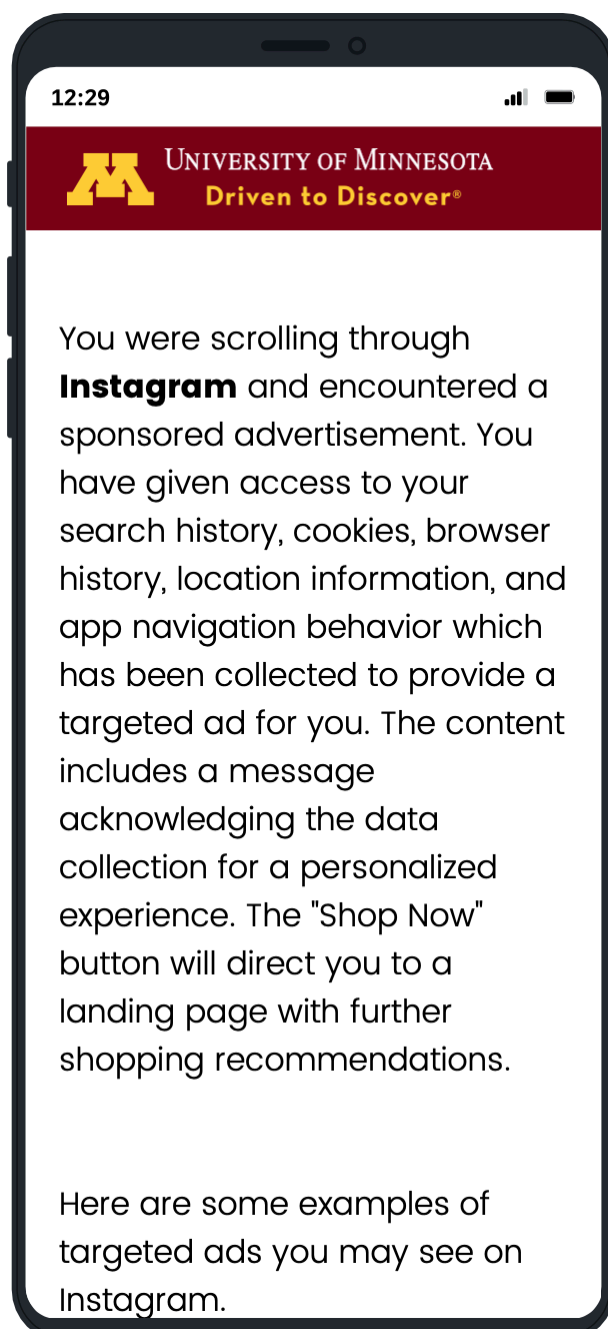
12:29

UNIVERSITY OF MINNESOTA
Driven to Discover®

You were scrolling through **Instagram** and encountered a sponsored advertisement. You have given access to your search history, cookies, browser history, location information, and app navigation behavior which has been collected to provide a targeted ad for you. The content includes a message acknowledging the data collection for a personalized experience. The "Shop Now" button will direct you to a landing page with further shopping recommendations.

Here are some examples of targeted ads you may see on Instagram.